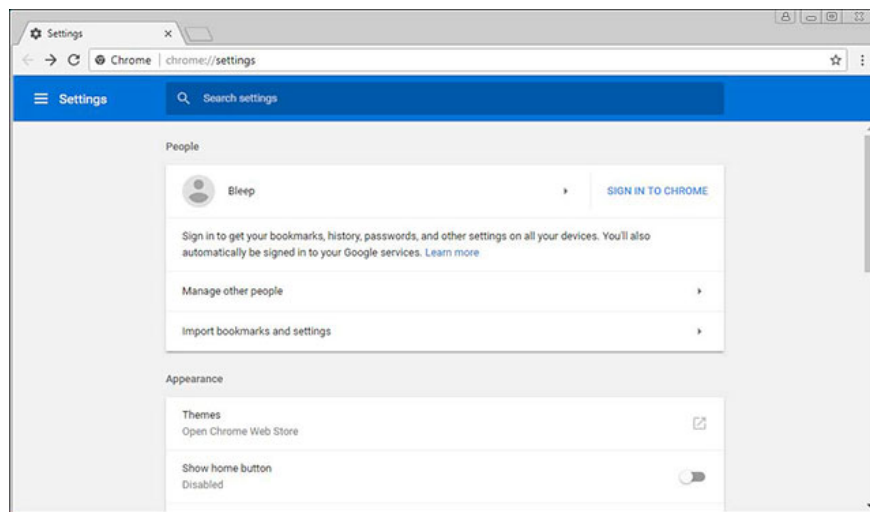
Settings ×

Chrome | chrome://settings

Settings

Search settings

People

Bleep

SIGN IN TO CHROME

Sign in to get your bookmarks, history, passwords, and other settings on all your devices. You'll also automatically be signed in to your Google services. Learn more

Manage other people

Import bookmarks and settings

Appearance

Themes
Open Chrome Web Store

Show home button
Disabled